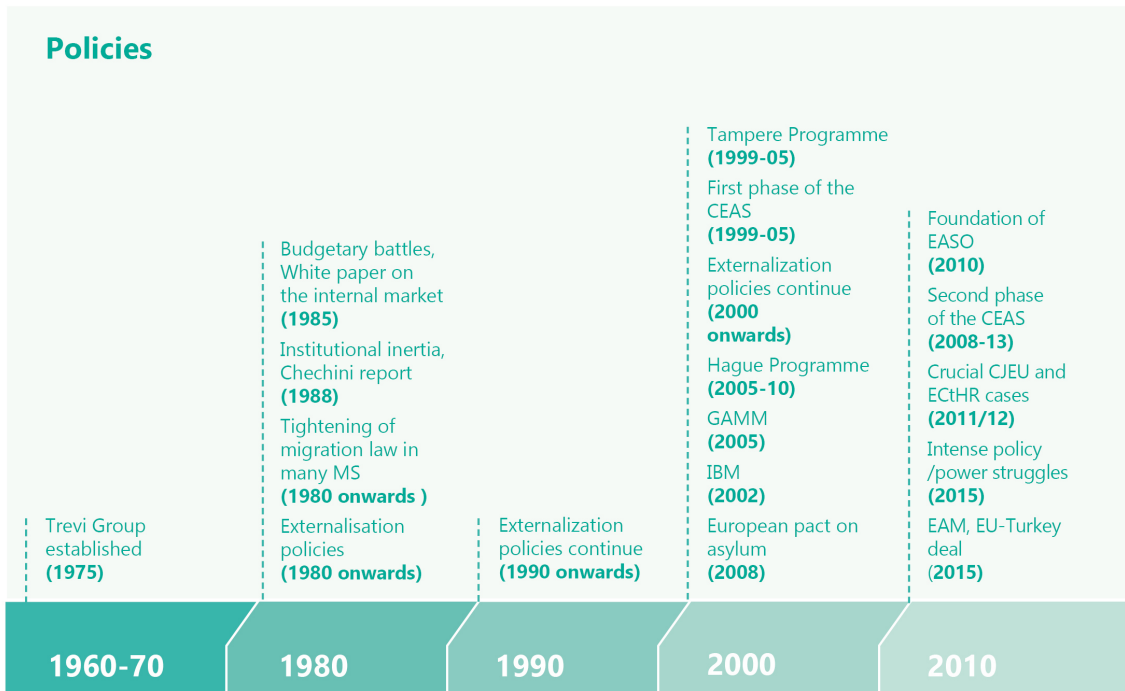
Policies

Trevi Group established (1975)

Budgetary battles, White paper on the internal market (1985)

Institutional inertia, Chechini report (1988)

Tightening of migration law in many MS (1980 onwards )

Externalisation policies (1980 onwards)

Externalization policies continue (1990 onwards)

Tampere Programme (1999-05)

First phase of the CEAS (1999-05)

Externalization policies continue (2000 onwards)

Hague Programme (2005-10)

GAMM (2005)

IBM (2002)

European pact on asylum (2008)

Foundation of EASO (2010)

Second phase of the CEAS (2008-13)

Crucial CJEU and ECtHR cases (2011/12)

Intense policy /power struggles (2015)

EAM, EU-Turkey deal (2015)

1960-70

1980

1990

2000

2010